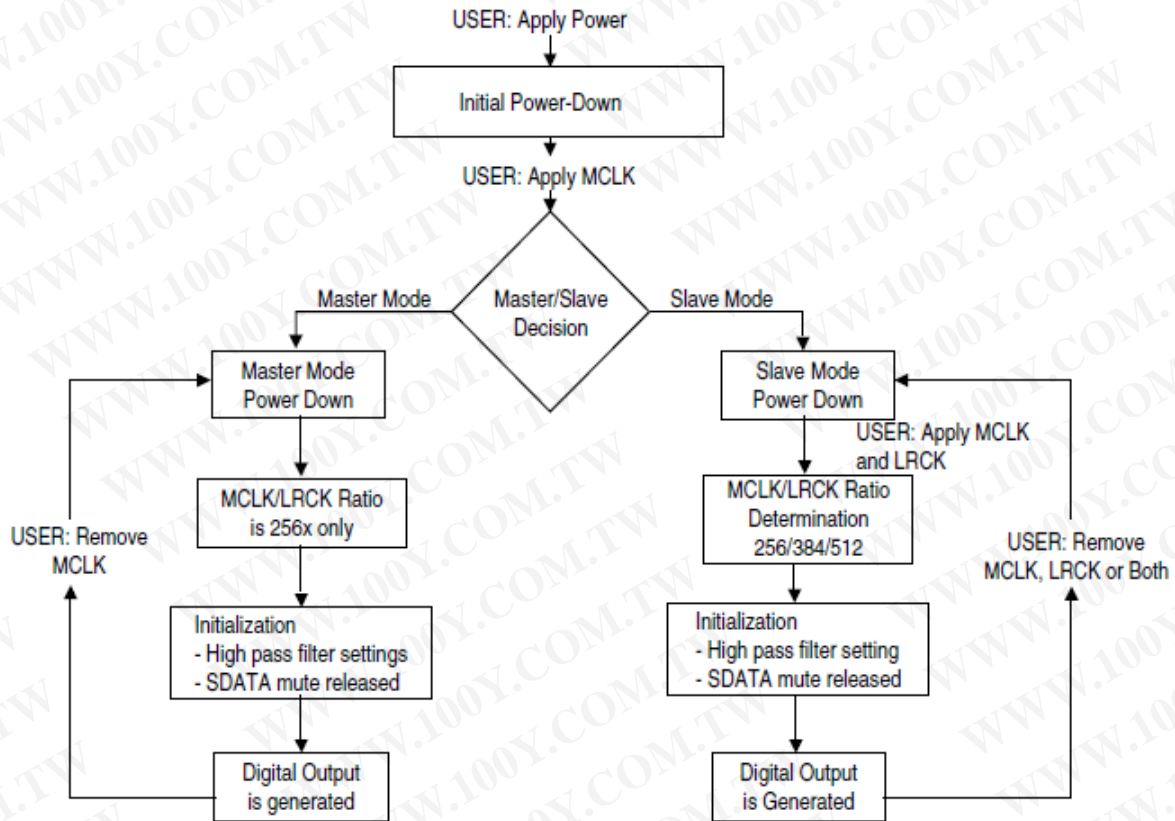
USER: Apply Power

Initial Power-Down

USER: Apply MCLK

Master Mode

Master/Slave Decision

Slave Mode

Master Mode Power Down

MCLK/LRCK Ratio is 256x only

Initialization
- High pass filter settings
- SDATA mute released

Digital Output is generated

USER: Remove MCLK

Slave Mode Power Down

USER: Apply MCLK and LRCK

MCLK/LRCK Ratio Determination 256/384/512

Initialization
- High pass filter setting
- SDATA mute released

Digital Output is Generated

USER: Remove MCLK, LRCK or Both

WWW.100Y.COM.TW